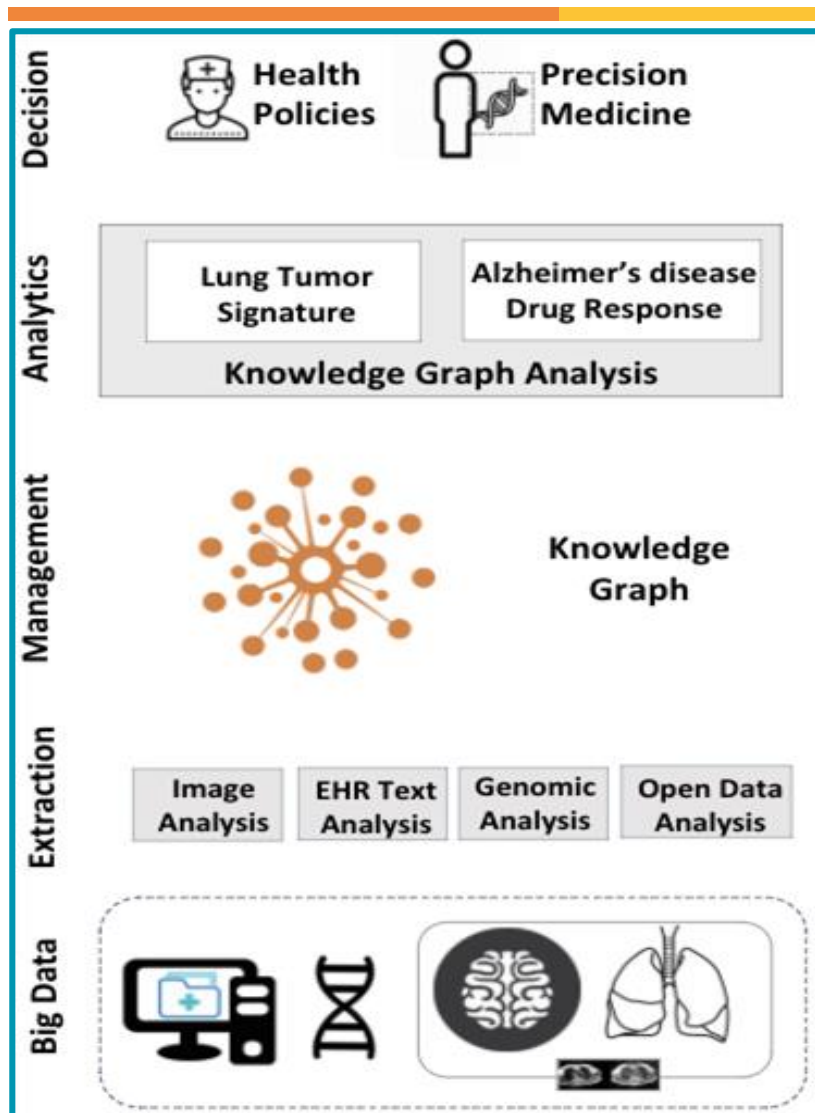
Decision

Health Policies

Precision Medicine

Analytics

Lung Tumor Signature

Alzheimer's disease Drug Response

Knowledge Graph Analysis

Management

Knowledge Graph

Extraction

Image Analysis

EHR Text Analysis

Genomic Analysis

Open Data Analysis

Big Data